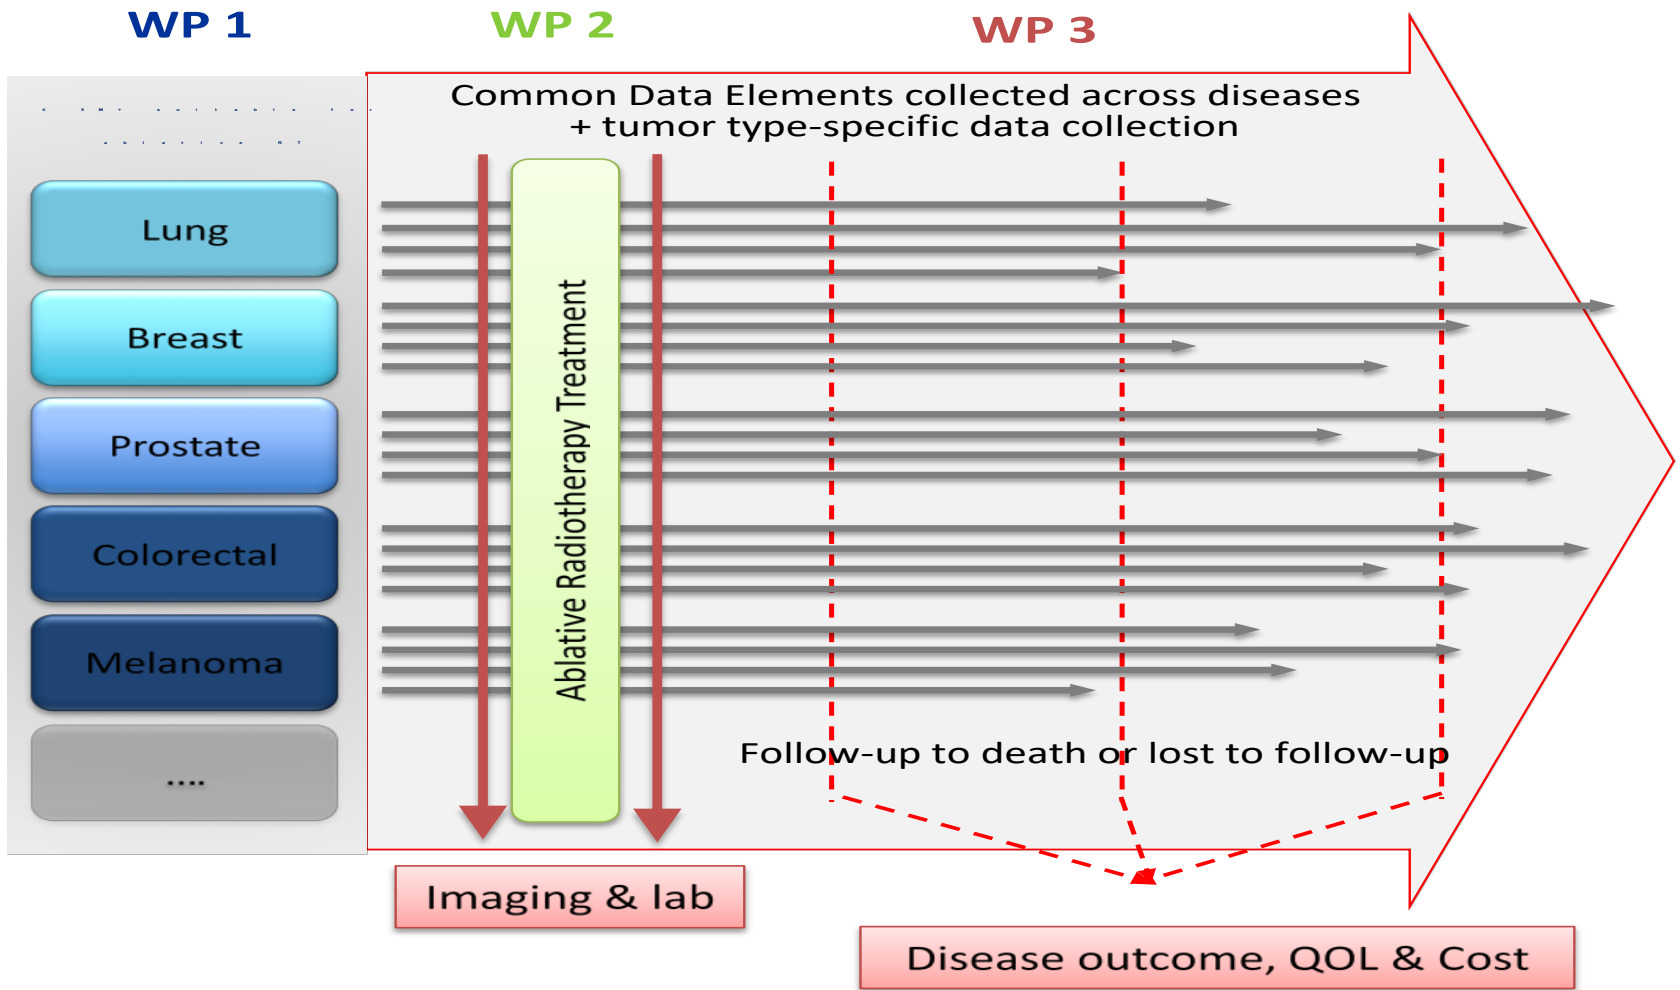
WP 1

WP 2

WP 3

Common Data Elements collected across diseases
+ tumor type-specific data collection

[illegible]

Lung

Breast

Prostate

Colorectal

Melanoma

....

Ablative Radiotherapy Treatment

Follow-up to death or lost to follow-up

Imaging & lab

Disease outcome, QOL & Cost